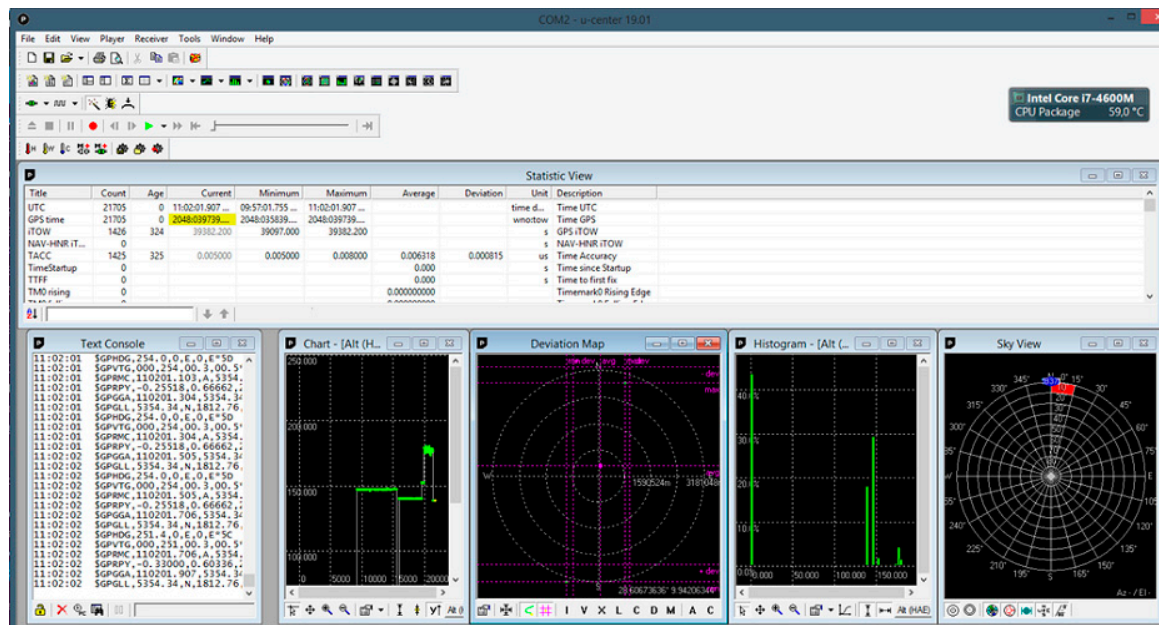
COM2 - u-center 19.01

File Edit View Player Receiver Tools Window Help

Intel Core i7-4600M
CPU Package 59,0 °C

Statistic View

| Title | Count | Age | Current | Minimum | Maximum | Average | Deviation | Unit | Description |
|---|---|---|---|---|---|---|---|---|---|
| UTC | 21705 | 0 | 11:02:01.907 ... | 09:57:01.755 ... | 11:02:01.907 ... | | | time d... | Time UTC |
| GPS time | 21705 | 0 | 2048:039739.... | 2048:035839.... | 2048:039739.... | | | wno:tow | Time GPS |
| iTOW | 1426 | 324 | 39382.200 | 39097.000 | 39382.200 | | | s | GPS iTOW |
| NAV-HNR iT... | 0 | | | | | | | s | NAV-HNR iTOW |
| TACC | 1425 | 325 | 0.005000 | 0.005000 | 0.008000 | 0.006318 | 0.000815 | us | Time Accuracy |
| TimeStartup | 0 | | | | | 0.000 | | s | Time since Startup |
| TTFF | 0 | | | | | 0.000 | | s | Time to first fix |
| TM0 rising | 0 | | | | | 0.000000000 | | | Timemark0 Rising Edge |

Text Console

11:02:01 $GPHDG,254.0,0,E,0,E*5D
11:02:01 $GPVTG,000,254,00.3,00.5
11:02:01 $GPRMC,110201.304,A,5354.
11:02:01 $GPRPY,-0.25518,0.66662,
11:02:01 $GPGGA,110201.304,5354.3
11:02:01 $GPGLL,5354.34,N,1812.76,
11:02:01 $GPHDG,254.0,0,E,0,E*5D
11:02:01 $GPVTG,000,254,00.3,00.5
11:02:01 $GPRMC,110201.304,A,5354.
11:02:01 $GPRPY,-0.25518,0.66662,
11:02:01 $GPGGA,110201.505,5354.3
11:02:01 $GPGLL,5354.34,N,1812.76,
11:02:02 $GPHDG,254.0,0,E,0,E*5D
11:02:02 $GPVTG,000,254,00.3,00.5
11:02:02 $GPRMC,110201.505,A,5354.
11:02:02 $GPRPY,-0.25518,0.66662,
11:02:02 $GPGGA,110201.706,5354.3
11:02:02 $GPGLL,5354.34,N,1812.76,
11:02:02 $GPHDG,251.4,0,E,0,E*5C
11:02:02 $GPVTG,000,251,00.3,00.5
11:02:02 $GPRMC,110201.706,A,5354.
11:02:02 $GPRPY,-0.33000,0.60336,
11:02:02 $GPGGA,110201.907,5354.3
11:02:02 $GPGLL,5354.34,N,1812.76,

Chart - [Alt (H...
250.000
200.000
150.000
100.000
0 5000 10000 15000 20000

Deviation Map
ste dev avg ss dev
dev
max
W
1590524m 3181048m
20.60673636° 9.94206340°
I V X L C D M A C

Histogram - [Alt (...
40.0%
30.0%
20.0%
10.0%
0.0% 0.000 50.000 100.000 150.000
Alt (HAE)

Sky View
345° N 0° 15° 30° 330° 315° 45° 300° 60° 75° 285° 255° 240° 120° 225° 135° 210° 195° S 165° 150°
Az - / El -